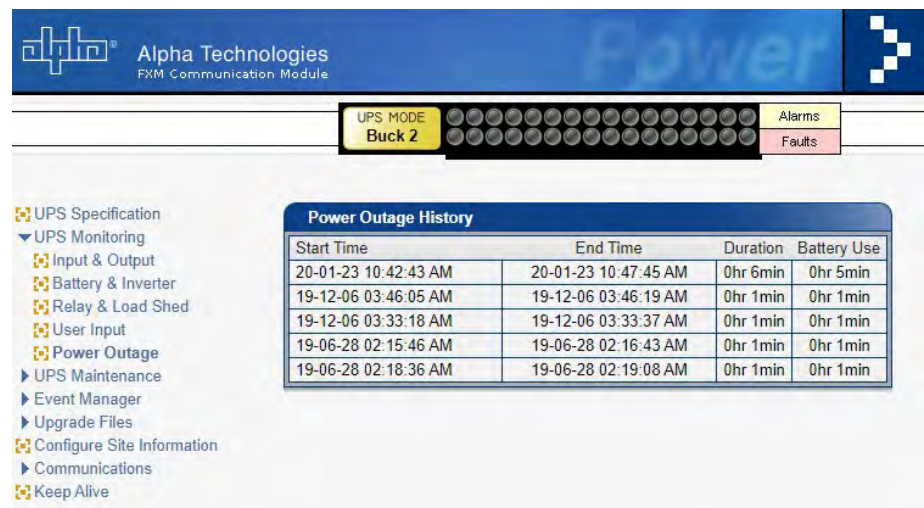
alpha® Alpha Technologies
FXM Communication Module

Power

UPS MODE
Buck 2

Alarms
Faults

UPS Specification
UPS Monitoring
Input & Output
Battery & Inverter
Relay & Load Shed
User Input
Power Outage
UPS Maintenance
Event Manager
Upgrade Files
Configure Site Information
Communications
Keep Alive

Power Outage History

| Start Time | End Time | Duration | Battery Use |
|---|---|---|---|
| 20-01-23 10:42:43 AM | 20-01-23 10:47:45 AM | 0hr 6min | 0hr 5min |
| 19-12-06 03:46:05 AM | 19-12-06 03:46:19 AM | 0hr 1min | 0hr 1min |
| 19-12-06 03:33:18 AM | 19-12-06 03:33:37 AM | 0hr 1min | 0hr 1min |
| 19-06-28 02:15:46 AM | 19-06-28 02:16:43 AM | 0hr 1min | 0hr 1min |
| 19-06-28 02:18:36 AM | 19-06-28 02:19:08 AM | 0hr 1min | 0hr 1min |